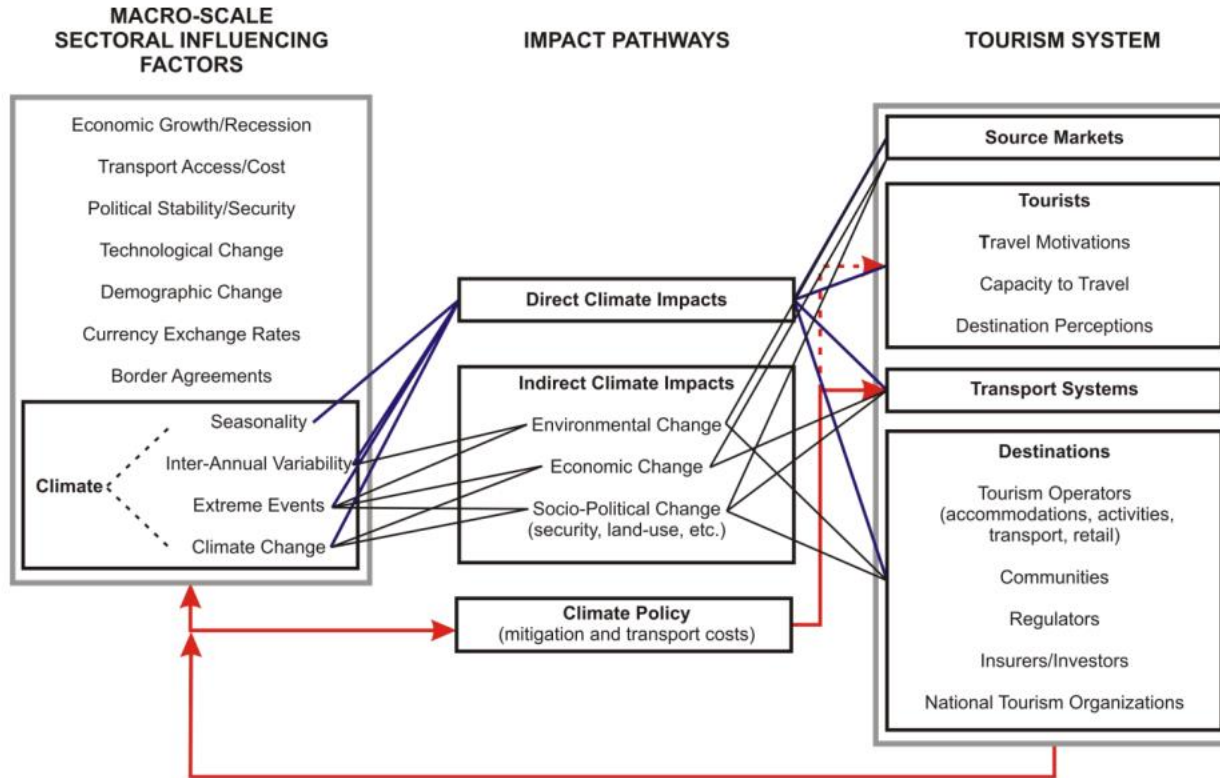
MACRO-SCALE SECTORAL INFLUENCING FACTORS

IMPACT PATHWAYS

TOURISM SYSTEM

Economic Growth/Recession

Transport Access/Cost

Political Stability/Security

Technological Change

Demographic Change

Currency Exchange Rates

Border Agreements

Climate

Seasonality

Inter-Annual Variability

Extreme Events

Climate Change

Direct Climate Impacts

Indirect Climate Impacts

Environmental Change

Economic Change

Socio-Political Change (security, land-use, etc.)

Climate Policy (mitigation and transport costs)

Source Markets

Tourists

Travel Motivations

Capacity to Travel

Destination Perceptions

Transport Systems

Destinations

Tourism Operators (accommodations, activities, transport, retail)

Communities

Regulators

Insurers/Investors

National Tourism Organizations